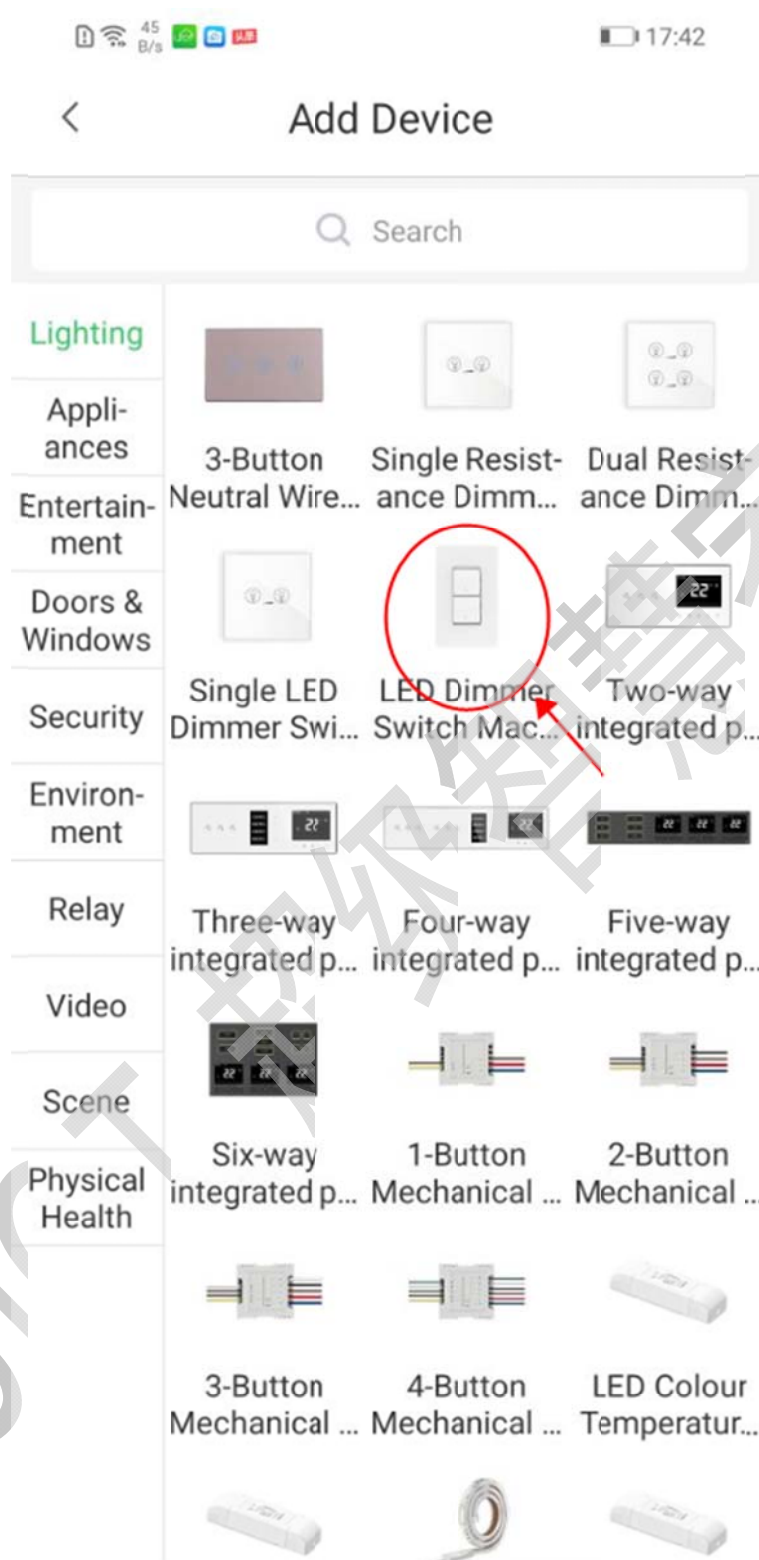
45 B/s
17:42

<
Add Device

Search

Lighting
Appliances
Entertainment
Doors & Windows
Security
Environment
Relay
Video
Scene
Physical Health

3-Button Neutral Wire...
Single Resistance Dimm...
Dual Resistance Dimm...
Single LED Dimmer Swi...
LED Dimmer Switch Mac...
Two-way integrated p...
Three-way integrated p...
Four-way integrated p...
Five-way integrated p...
Six-way integrated p...
1-Button Mechanical ...
2-Button Mechanical ...
3-Button Mechanical ...
4-Button Mechanical ...
LED Colour Temperatur...